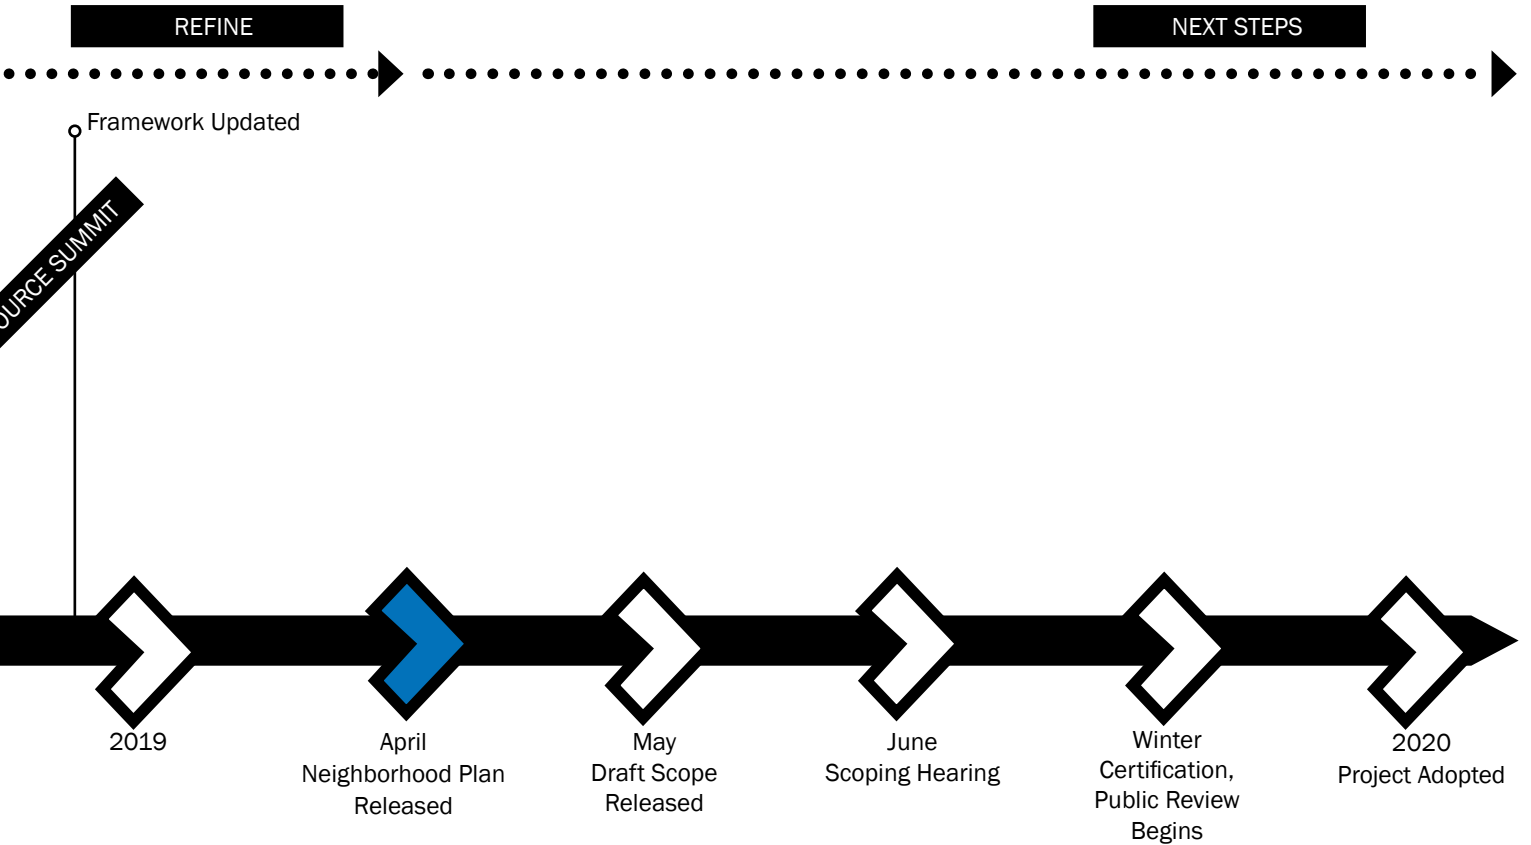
REFINE

NEXT STEPS

Framework Updated

OURCE SUMMIT

2019

April
Neighborhood Plan
Released

May
Draft Scope
Released

June
Scoping Hearing

Winter
Certification,
Public Review
Begins

2020
Project Adopted